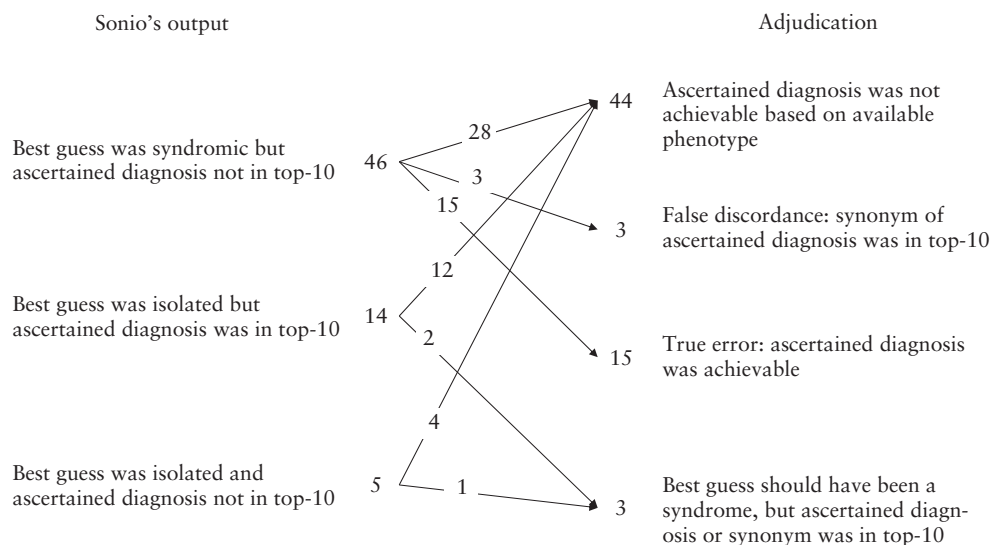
Sonio's output

Adjudication

Best guess was syndromic but ascertained diagnosis not in top-10

46

28

3

15

44

Ascertained diagnosis was not achievable based on available phenotype

3

False discordance: synonym of ascertained diagnosis was in top-10

12

Best guess was isolated but ascertained diagnosis was in top-10

14

2

15

True error: ascertained diagnosis was achievable

4

Best guess was isolated and ascertained diagnosis not in top-10

5

1

3

Best guess should have been a syndrome, but ascertained diagnosis or synonym was in top-10